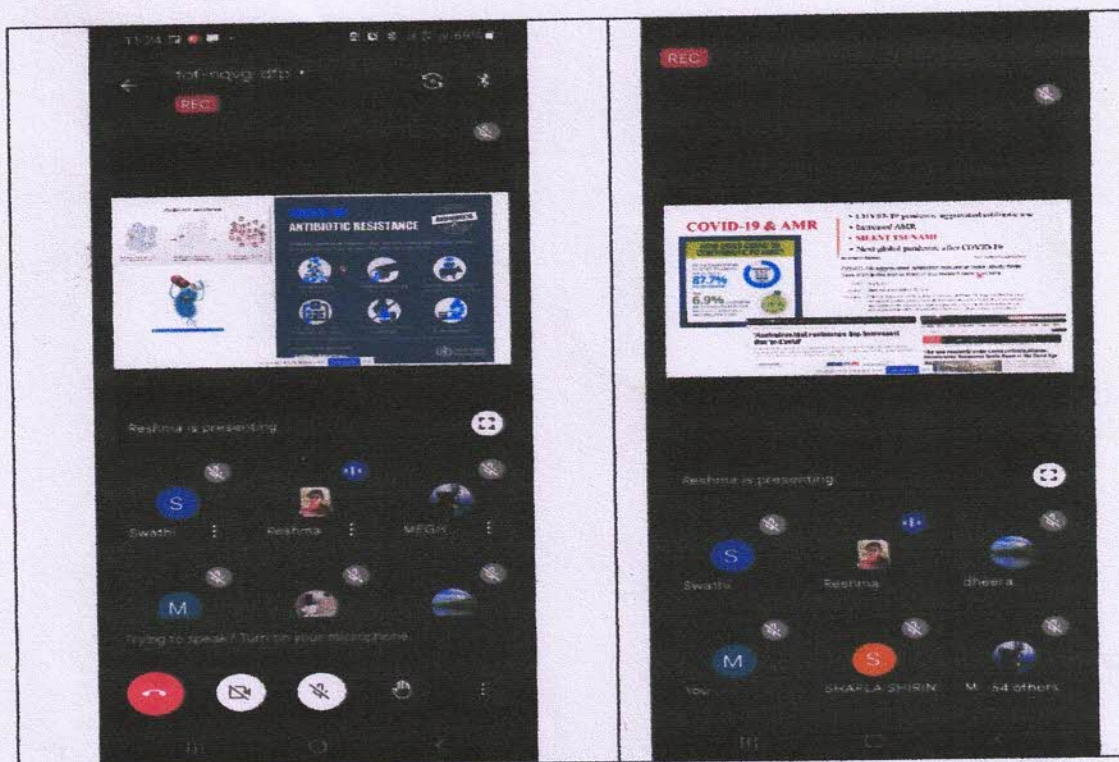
11:24

tof-nqvg-dfp

REC

ANTIBIOTIC RESISTANCE

Reshma is presenting

S

Swathi

Reshma

MEGH

M

Trying to speak? Turn on your microphone

REC

COVID-19 & AMR

• COVID-19 pandemic aggravated antibiotic use
• Increased AMR
• SILENT TSUNAMI
• Next global pandemic after COVID-19

87.7%

6.9%

Reshma is presenting

S

Swathi

Reshma

dheera

M

You

S

SHAFLA SHIRIN

M... 54 others